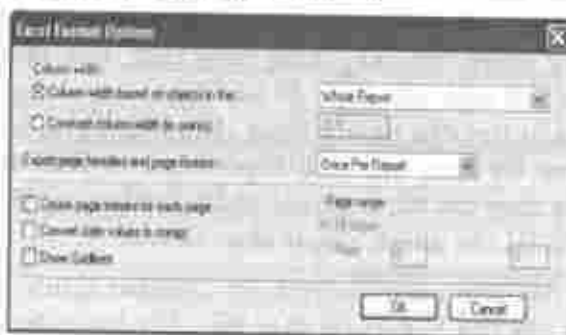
Excel Format Options

Column width
Column width based on objects in the: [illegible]
Whole Report
Constant column width (in points): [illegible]

Export page headers and page footers: Once Per Report

Create page breaks for each page
Convert date values to strings
Show Gridlines

Page range
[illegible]
From: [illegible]

Ok
Cancel